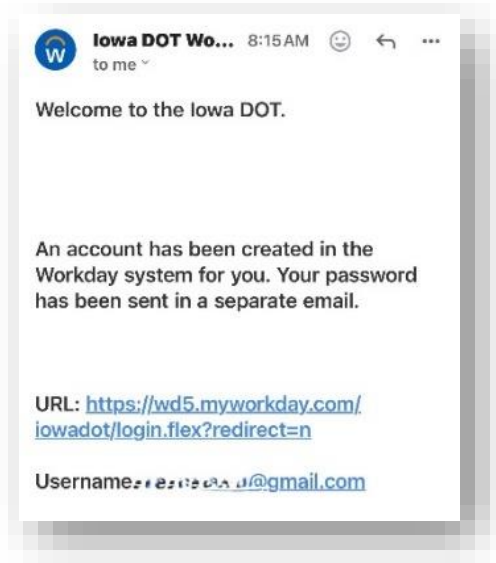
W

Iowa DOT Wo... 8:15 AM

to me

Welcome to the Iowa DOT.

An account has been created in the Workday system for you. Your password has been sent in a separate email.

URL: https://wd5.myworkday.com/iowadot/login.flex?redirect=n

Username: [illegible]@gmail.com